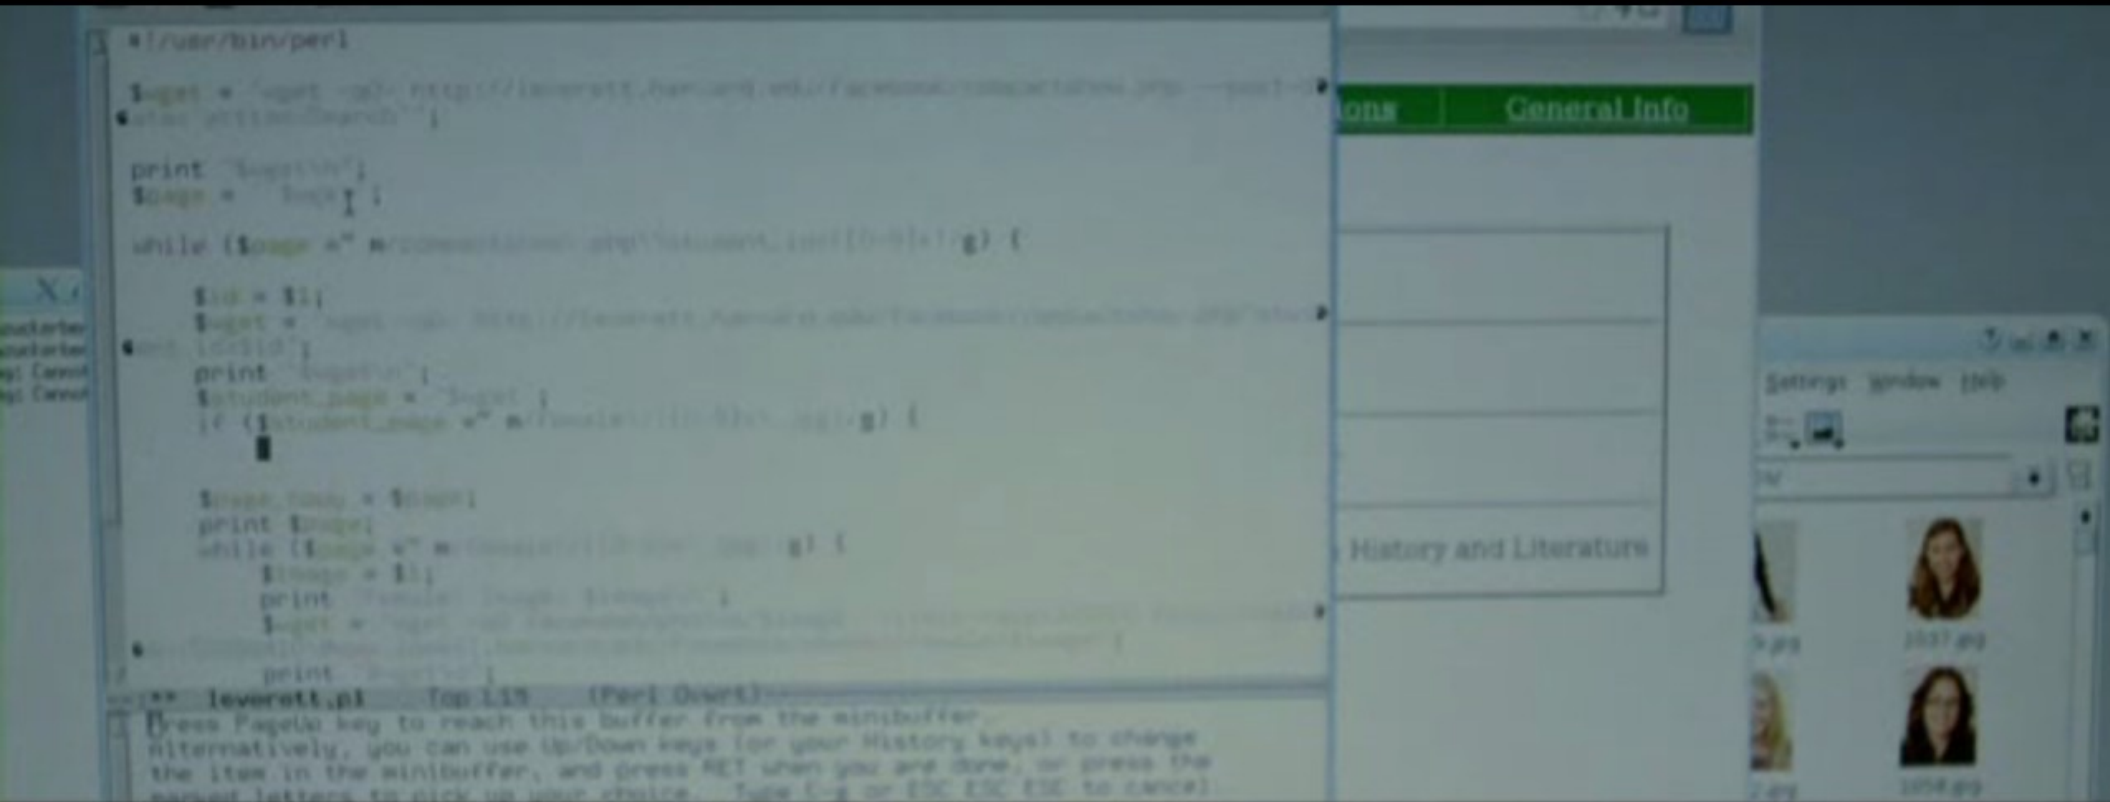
#!/usr/bin/perl

$wget = "wget -q0- http://leverett.harvard.edu/facebook/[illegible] --post-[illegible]
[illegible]";

print "$wget\n";
$page = `$wget`;

while ($page =~ m/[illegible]student_id=([0-9]+)/g) {

    $id = $1;
    $wget = "wget -q0- http://leverett.harvard.edu/facebook/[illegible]
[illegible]$id";
    print "$wget\n";
    $student_page = `$wget`;
    if ($student_page =~ m/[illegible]/g) {


    $page_temp = $page;
    print $page;
    while ($page =~ m/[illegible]/g) {
        $image = $1;
        print "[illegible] $image\n";
        $wget = "wget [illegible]
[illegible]";
        print "$wget\n";

-:** leverett.pl    Top L15    (Perl Overt)----
Press PageUp key to reach this buffer from the minibuffer.
Alternatively, you can use Up/Down keys (or your History keys) to change
the item in the minibuffer, and press RET when you are done, or press the
marked letters to pick up your choice. Type C-g or ESC ESC ESC to cancel

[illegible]ions
General Info
History and Literature

Settings Window Help
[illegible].jpg
1057.jpg
1058.jpg